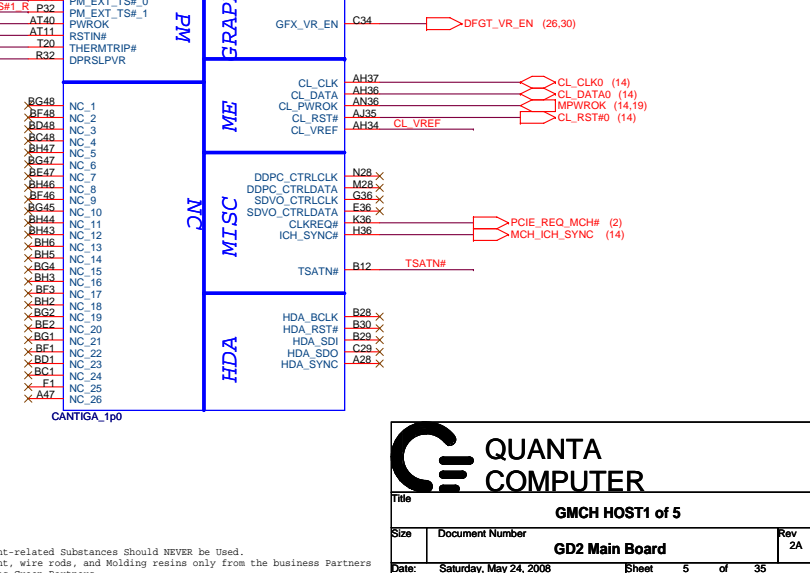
S#1_R
P32
AT40
AT11
T20
R32
PM_EXT_TS#_0
PM_EXT_TS#_1
PWROK
RSTIN#
THERMTRIP#
DPRSLPVR
PM
GRAP
GFX_VR_EN
C34
DFGT_VR_EN (26,30)

ME
CL_CLK
CL_DATA
CL_PWROK
CL_RST#
CL_VREF
AH37
AH36
AN36
AJ35
AH34
CL_VREF
CL_CLK0 (14)
CL_DATA0 (14)
MPWROK (14,19)
CL_RST#0 (14)

BG48
BF48
BD48
BC48
BH47
BG47
BE47
BH46
BF46
BG45
BH44
BH43
BH6
BH5
BG4
BH3
BF3
BH2
BG2
BE2
BG1
BF1
BD1
BC1
F1
A47
NC_1
NC_2
NC_3
NC_4
NC_5
NC_6
NC_7
NC_8
NC_9
NC_10
NC_11
NC_12
NC_13
NC_14
NC_15
NC_16
NC_17
NC_18
NC_19
NC_20
NC_21
NC_22
NC_23
NC_24
NC_25
NC_26
NC

MISC
DDPC_CTRLCLK
DDPC_CTRLDATA
SDVO_CTRLCLK
SDVO_CTRLDATA
CLKREQ#
ICH_SYNC#
TSATN#
N28
M28
G36
E36
K36
H36
B12
PCIE_REQ_MCH# (2)
MCH_ICH_SYNC (14)
TSATN#

HDA
HDA_BCLK
HDA_RST#
HDA_SDI
HDA_SDO
HDA_SYNC
B28
B30
B29
C29
A28

CANTIGA_1p0

QUANTA
COMPUTER
Title
GMCH HOST1 of 5
Size
Document Number
Rev
GD2 Main Board
2A
Date:
Saturday, May 24, 2008
Sheet
5
of
35

nt-related Substances Should NEVER be Used.
nt, wire rods, and Molding resins only from the business Partners